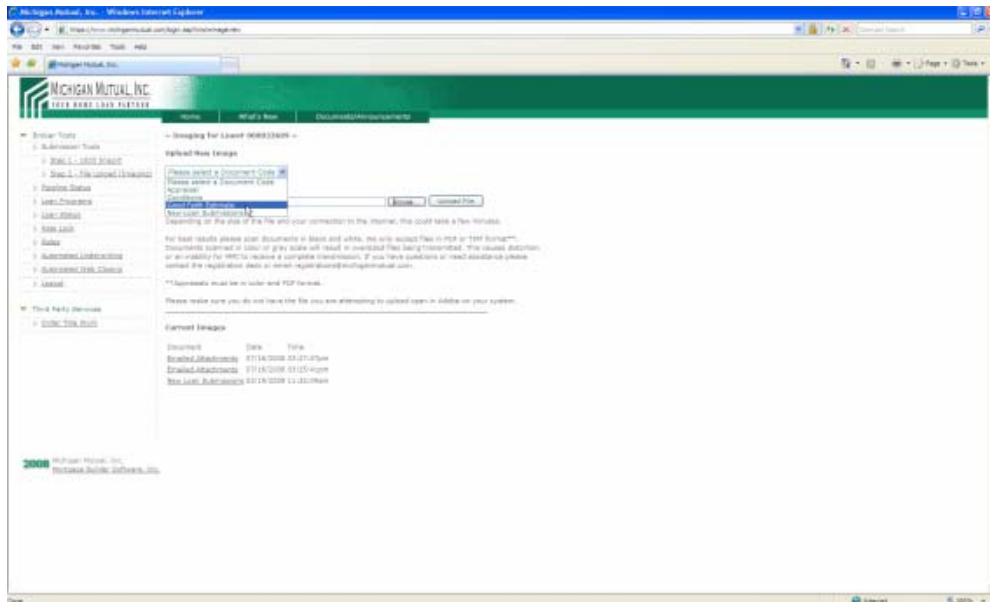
Michigan Mutual, Inc. - Windows Internet Explorer

File Edit View Favorites Tools Help

Michigan Mutual, Inc.

MICHIGAN MUTUAL, INC.

YOUR HOME LOAN PARTNER

Home What's New Documents/Announcements

Broker Tools
Submission Tools
Step 1 - 1003 Import
Step 2 - File Upload (Imaging)
Pipeline Status
Loan Programs
Loan Status
Rate Lock
Rates
Automated Underwriting
Automated Web Closing
Logout

Third Party Services
Order Title Work

-- Imaging for Loan# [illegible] --

Upload New Image

Please select a Document Code
Please select a Document Code
Appraisal
Conditions
Good Faith Estimate
New Loan Submissions

Browse... Upload File

Depending on the size of the file and your connection to the internet, this could take a few minutes.

For best results please scan documents in black and white. We only accept files in PDF or TIFF format**. Documents scanned in color or grey scale will result in oversized files being transmitted. This causes distortion or an inability for MMC to receive a complete transmission. If you have questions or need assistance please contact the registration desk or email registrations@michiganmutual.com.

**Appraisals must be in color and PDF format.

Please make sure you do not have the file you are attempting to upload open in Adobe on your system.

Current Images

Document Date Time
Emailed Attachments 07/16/2008 03:27:07pm
Emailed Attachments 07/16/2008 03:25:41pm
New Loan Submissions 03/19/2008 11:31:09am

2008 Michigan Mutual, Inc.
Mortgage Builder Software, Inc.

Done Internet 100%